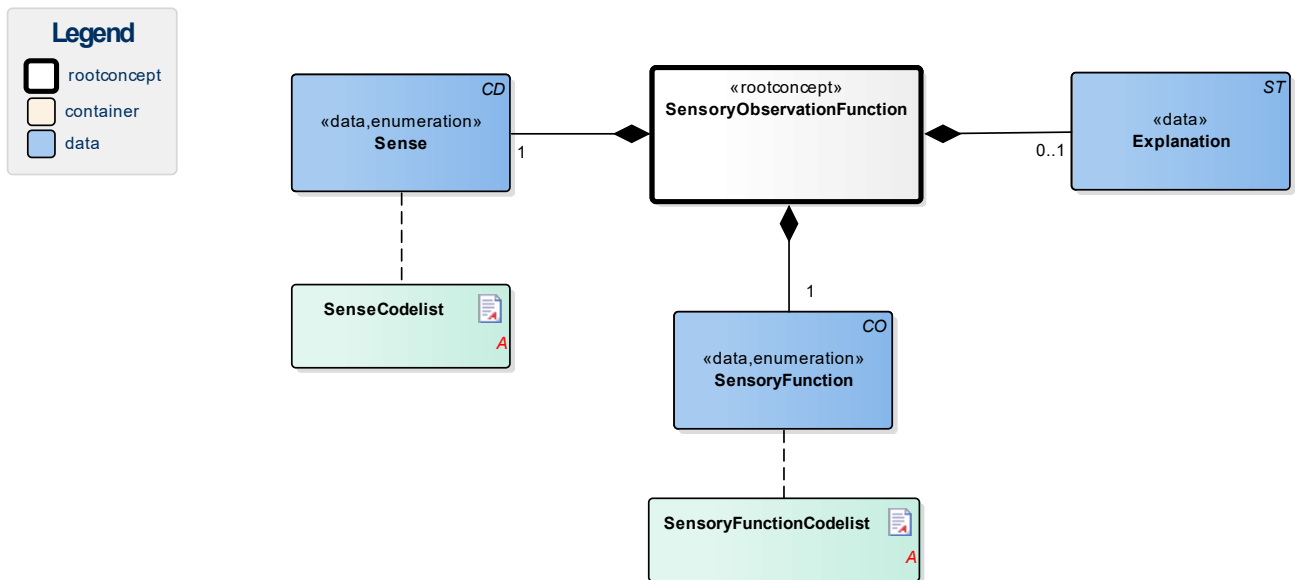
Legend
rootconcept
container
data

CD
«data,enumeration»
Sense

1

«rootconcept»
SensoryObservationFunction

0..1

ST
«data»
Explanation

SenseCodelist
A

1

CO
«data,enumeration»
SensoryFunction

SensoryFunctionCodelist
A